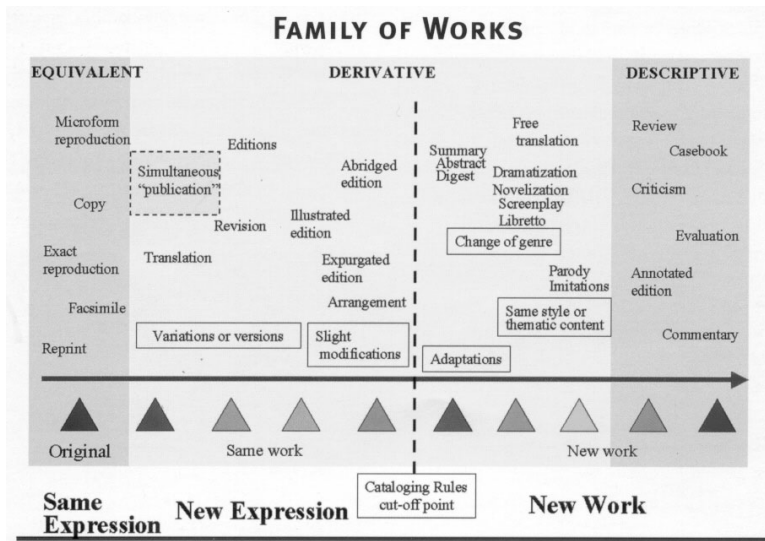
FAMILY OF WORKS

EQUIVALENT

DERIVATIVE

DESCRIPTIVE

Microform reproduction

Copy

Exact reproduction

Facsimile

Reprint

Simultaneous "publication"

Editions

Revision

Translation

Illustrated edition

Abridged edition

Expurgated edition

Arrangement

Variations or versions

Slight modifications

Summary
Abstract
Digest

Free translation

Dramatization
Novelization
Screenplay
Libretto

Change of genre

Parody
Imitations

Same style or thematic content

Adaptations

Review

Casebook

Criticism

Evaluation

Annotated edition

Commentary

Original

Same work

New work

Same Expression

New Expression

Cataloging Rules cut-off point

New Work